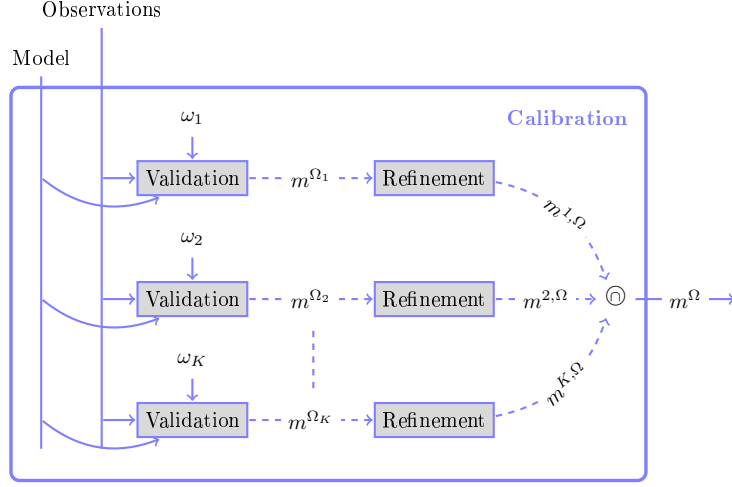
Observations

Model

Calibration

$\omega_1$

Validation $m^{\Omega_1}$ Refinement $m^{1,\Omega}$

$\omega_2$

Validation $m^{\Omega_2}$ Refinement $m^{2,\Omega}$ $\Cap$ $m^{\Omega}$

$\omega_K$

Validation $m^{\Omega_K}$ Refinement $m^{K,\Omega}$